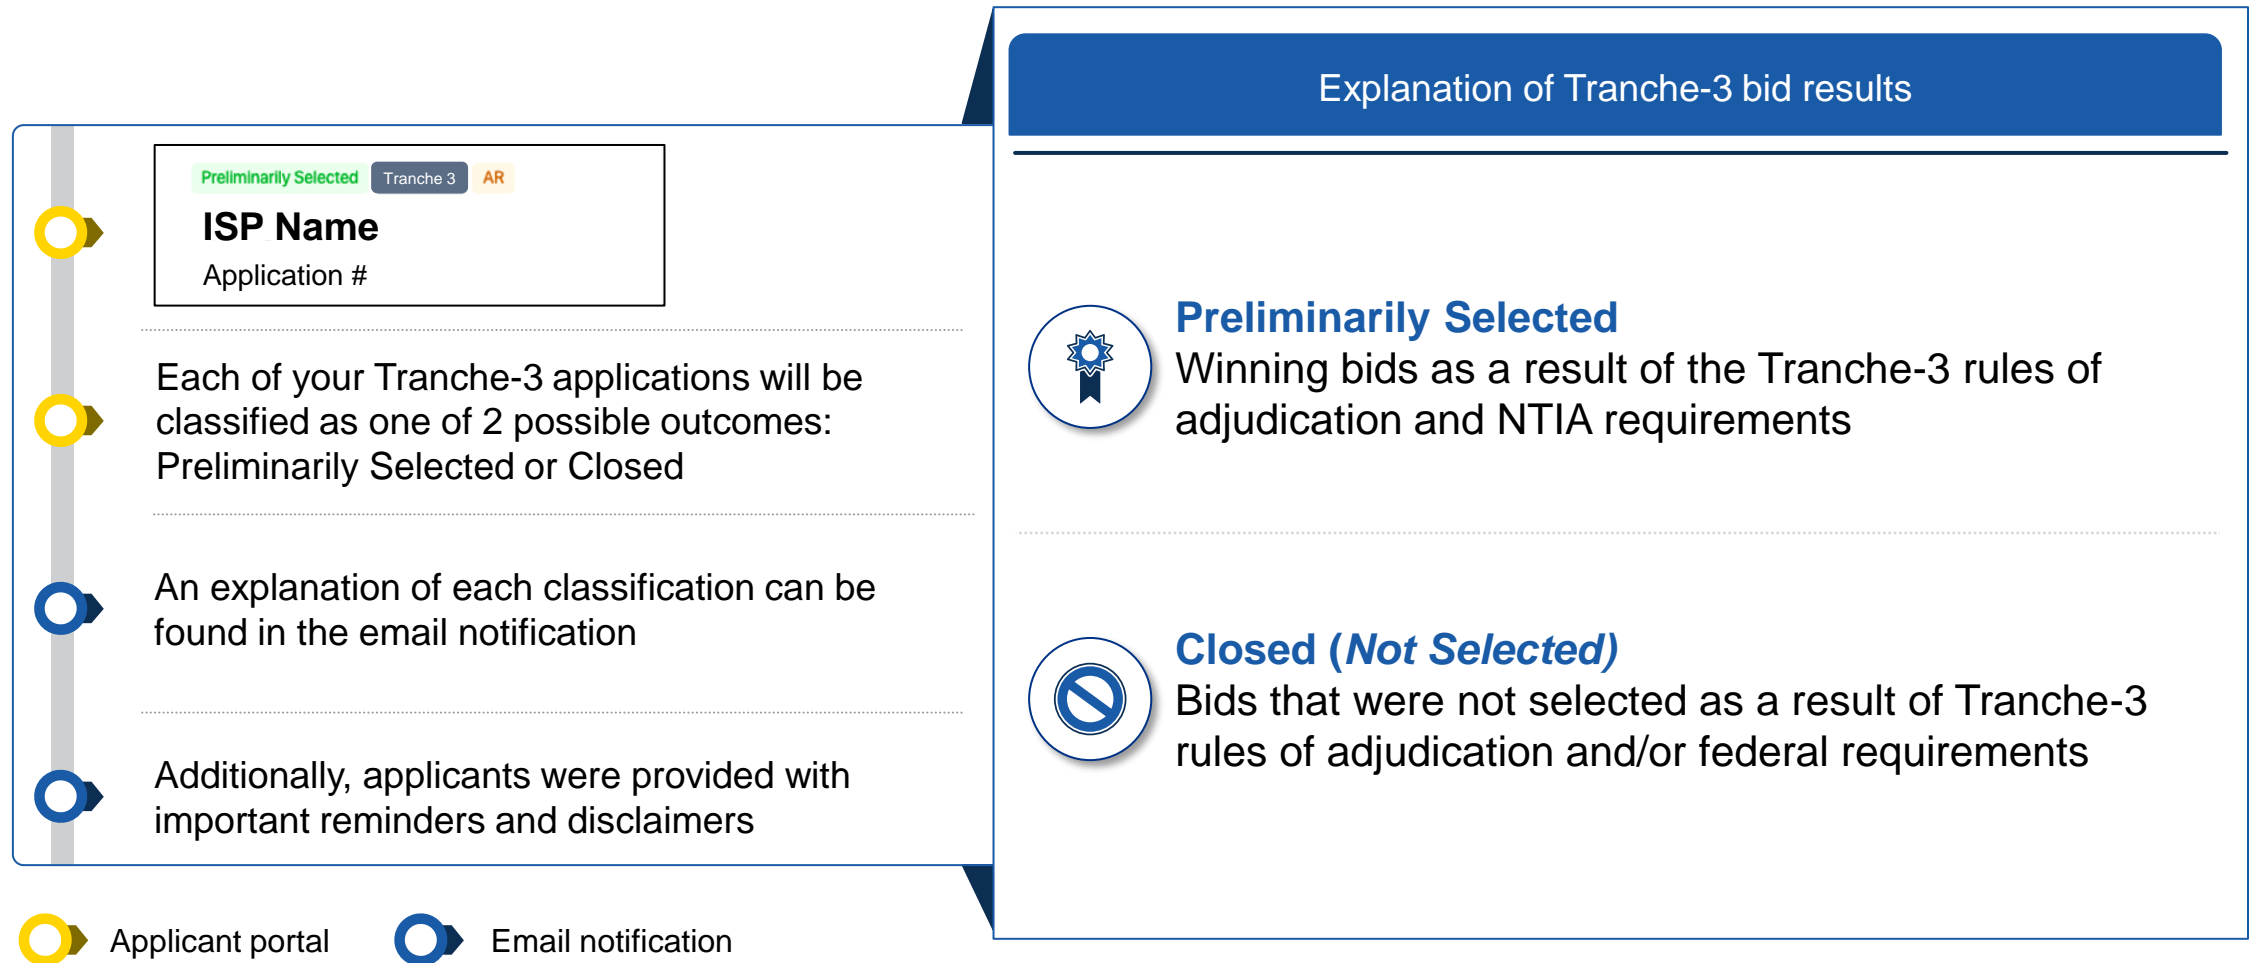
Preliminarily Selected Tranche 3 AR

ISP Name

Application #

Each of your Tranche-3 applications will be classified as one of 2 possible outcomes: Preliminarily Selected or Closed

An explanation of each classification can be found in the email notification

Additionally, applicants were provided with important reminders and disclaimers

Applicant portal Email notification

Explanation of Tranche-3 bid results

Preliminarily Selected

Winning bids as a result of the Tranche-3 rules of adjudication and NTIA requirements

Closed (*Not Selected)*

Bids that were not selected as a result of Tranche-3 rules of adjudication and/or federal requirements